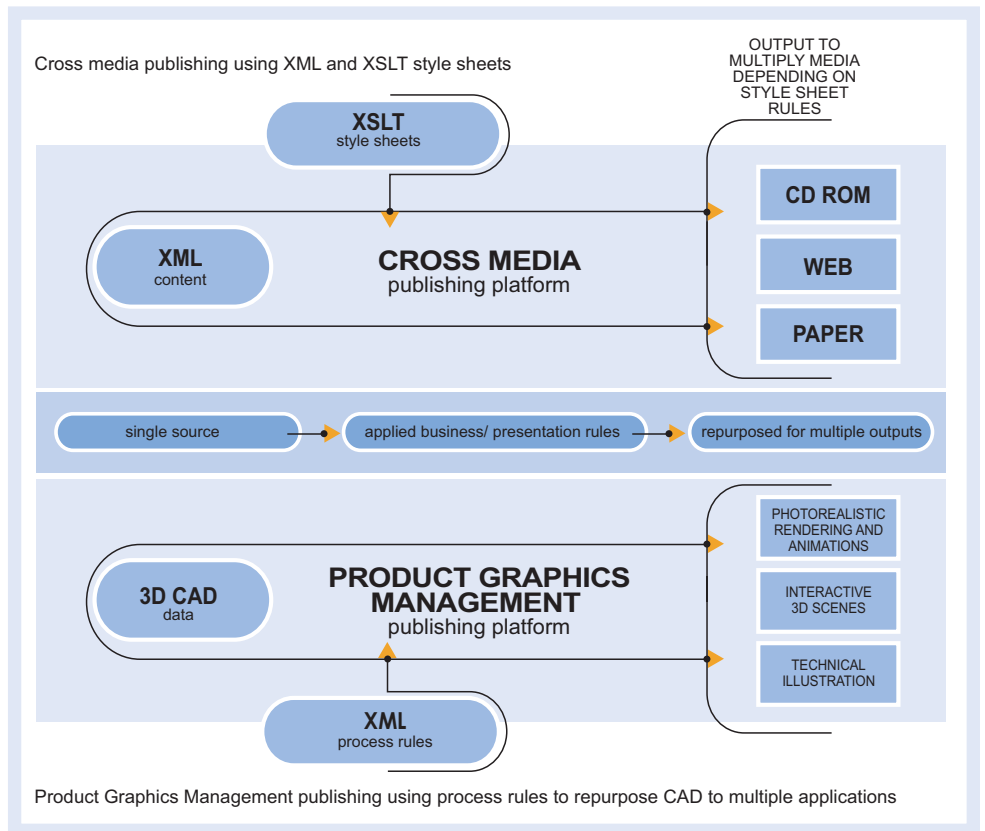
Cross media publishing using XML and XSLT style sheets

OUTPUT TO MULTIPLY MEDIA DEPENDING ON STYLE SHEET RULES

XSLT
style sheets

XML
content

CROSS MEDIA
publishing platform

CD ROM

WEB

PAPER

single source

applied business/ presentation rules

repurposed for multiple outputs

3D CAD
data

PRODUCT GRAPHICS MANAGEMENT
publishing platform

PHOTOREALISTIC RENDERING AND ANIMATIONS

INTERACTIVE 3D SCENES

TECHNICAL ILLUSTRATION

XML
process rules

Product Graphics Management publishing using process rules to repurpose CAD to multiple applications